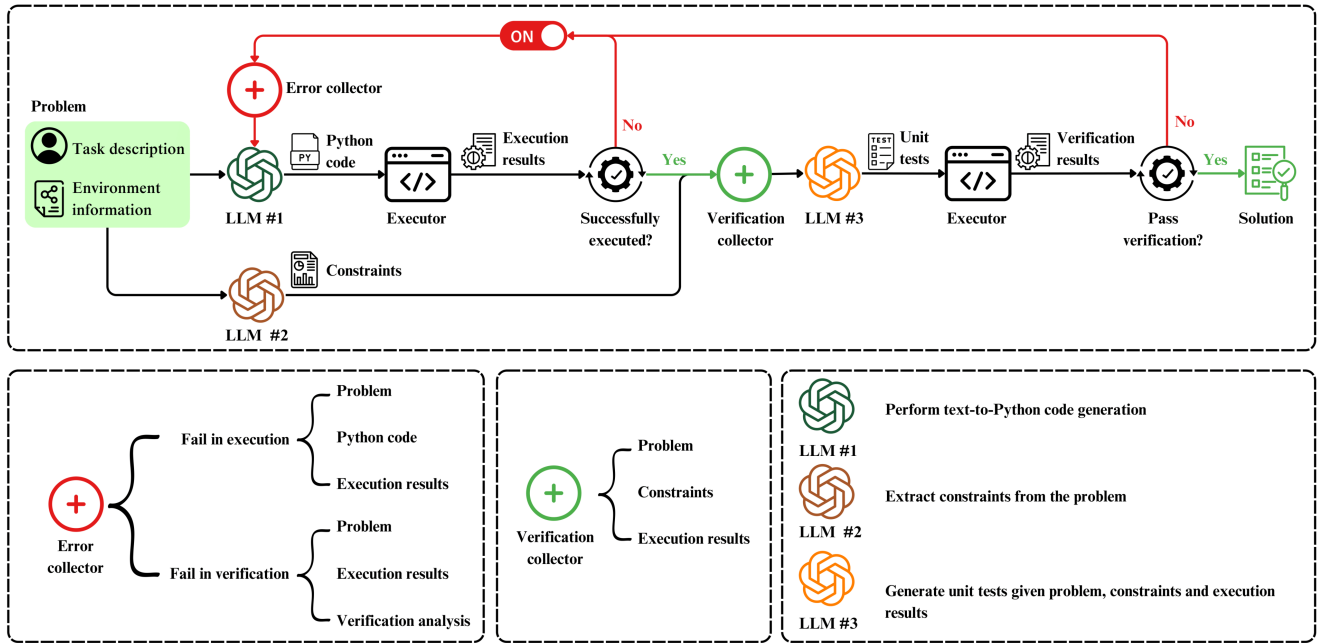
ON

Error collector

Problem

Task description

Environment information

LLM #1

PY

Python code

Executor

Execution results

No

Successfully executed?

Yes

Verification collector

LLM #3

TEST

Unit tests

Executor

Verification results

No

Pass verification?

Yes

Solution

LLM #2

Constraints

Error collector

Fail in execution

Problem

Python code

Execution results

Fail in verification

Problem

Execution results

Verification analysis

Verification collector

Problem

Constraints

Execution results

LLM #1

Perform text-to-Python code generation

LLM #2

Extract constraints from the problem

LLM #3

Generate unit tests given problem, constraints and execution results